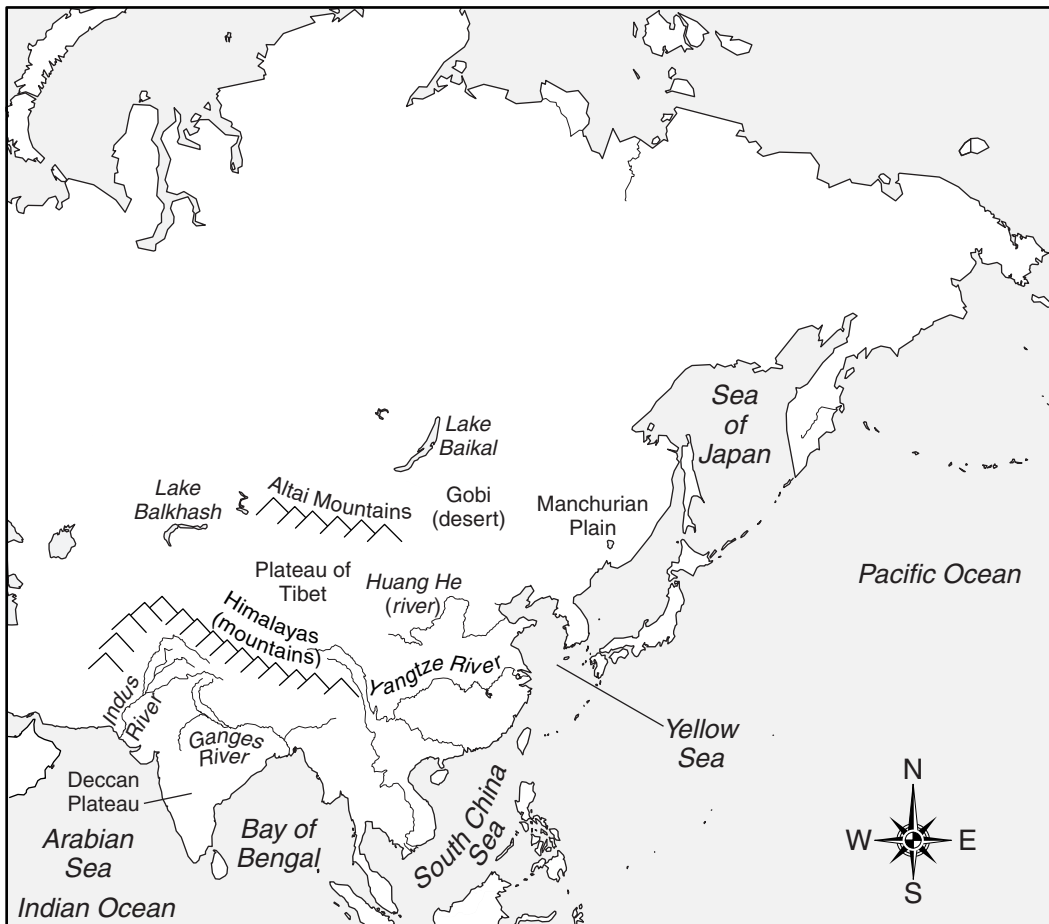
Sea of Japan

Lake Baikal

Lake Balkhash

Altai Mountains

Gobi (desert)

Manchurian Plain

Plateau of Tibet

Huang He (river)

Pacific Ocean

Himalayas (mountains)

Yangtze River

Indus River

Ganges River

Yellow Sea

Deccan Plateau

Arabian Sea

Bay of Bengal

South China Sea

N

W

E

S

Indian Ocean